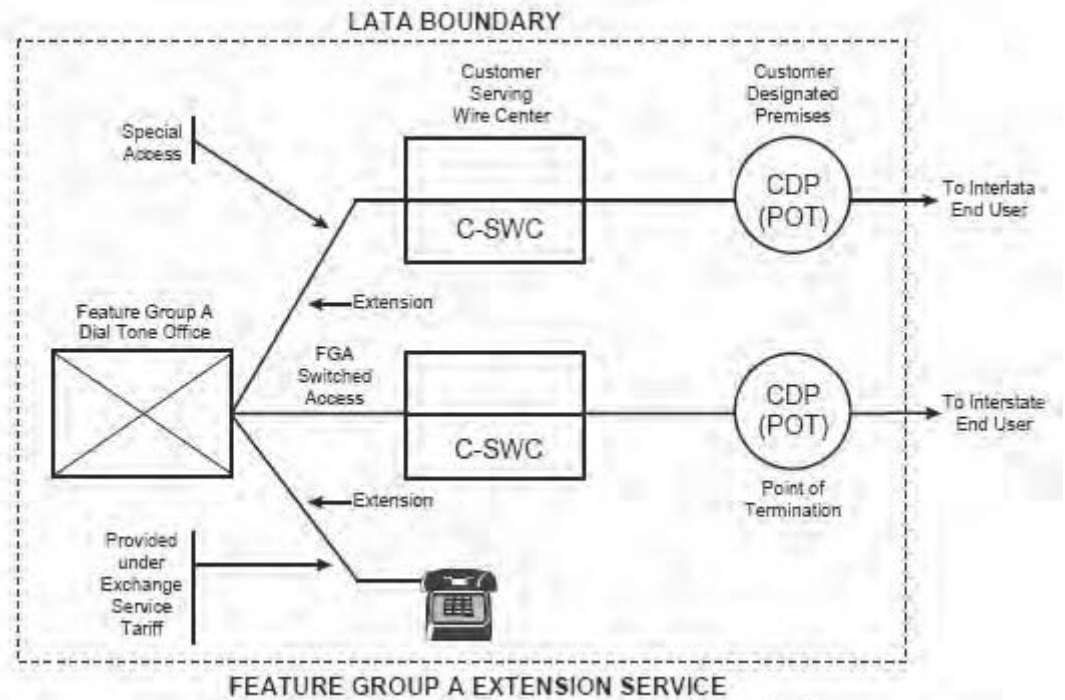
LATA BOUNDARY

Customer Serving Wire Center

Customer Designated Premises

Special Access

C-SWC

CDP (POT)

To Interlata End User

Extension

Feature Group A Dial Tone Office

FGA Switched Access

C-SWC

CDP (POT)

To Interstate End User

Extension

Point of Termination

Provided under Exchange Service Tariff

FEATURE GROUP A EXTENSION SERVICE